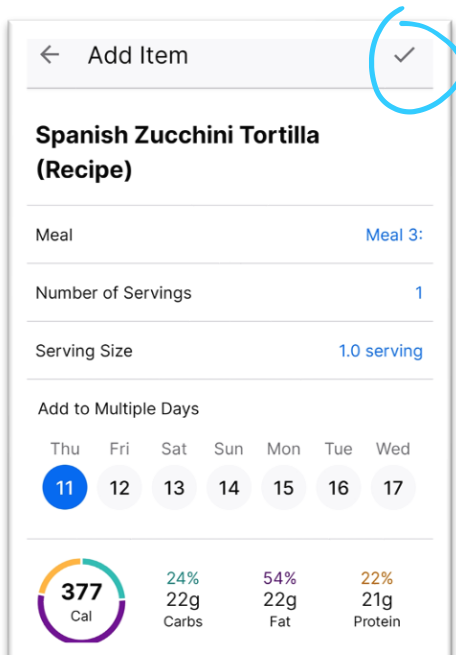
Add Item

Spanish Zucchini Tortilla (Recipe)

Meal
Meal 3:

Number of Servings
1

Serving Size
1.0 serving

Add to Multiple Days

| Thu | Fri | Sat | Sun | Mon | Tue | Wed |
|---|---|---|---|---|---|---|
| 11 | 12 | 13 | 14 | 15 | 16 | 17 |

377
Cal

| 24% | 54% | 22% |
|---|---|---|
| 22g | 22g | 21g |
| Carbs | Fat | Protein |